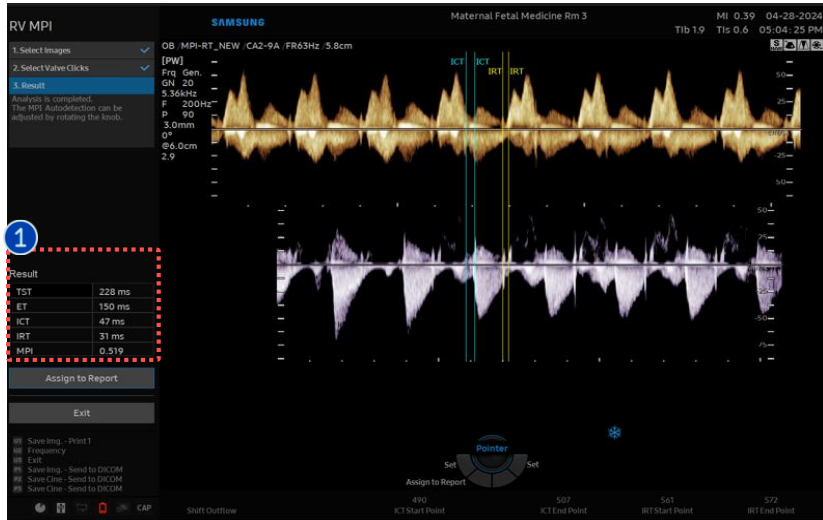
RV MPI

1. Select Images
2. Select Valve Clicks
3. Result
Analysis is completed.
The MPI Autodetection can be adjusted by rotating the knob.

SAMSUNG
Maternal Fetal Medicine Rm 3
MI 0.39 04-28-2024
TIb 1.9 TIs 0.6 05:04:25 PM

OB /MPI-RT_NEW /CA2-9A /FR63Hz /5.8cm
[PW]
Frq Gen.
GN 20
5.36kHz
F 200Hz
P 90
3.0mm
0°
@6.0cm
2.9

ICT ICT IRT IRT

50
25
25
50

50
25
25
50
75

1

Result

| TST | 228 ms |
|---|---|
| ET | 150 ms |
| ICT | 47 ms |
| IRT | 31 ms |
| MPI | 0.519 |

Assign to Report

Exit

Save Img. - Print 1
Frequency
Exit
Save Img. - Send to DICOM
Save Cine - Send to DICOM
Save Cine - Send to DICOM

CAP

Pointer
Set
Set
Assign to Report

Shift Outflow
490
ICT Start Point
507
ICT End Point
561
IRT Start Point
572
IRT End Point